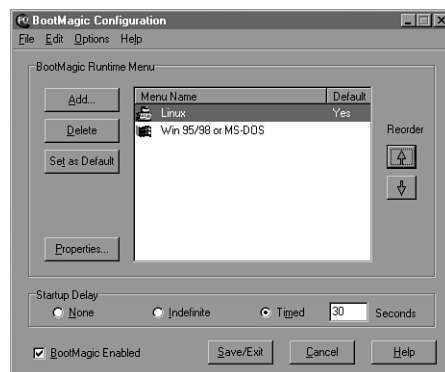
BootMagic Configuration

File Edit Options Help

BootMagic Runtime Menu

Add...

Delete

Set as Default

Properties...

| Menu Name | Default |
|---|---|
| Linux | Yes |
| Win 95/98 or MS-DOS | |

Reorder

Startup Delay

None

Indefinite

Timed

30

Seconds

BootMagic Enabled

Save/Exit

Cancel

Help